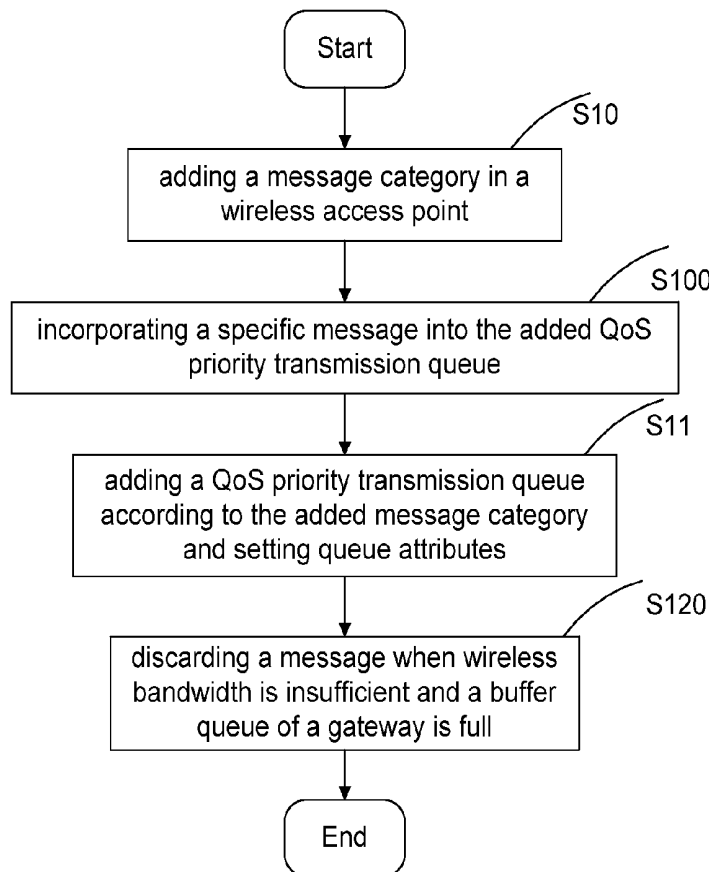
Start

S10

adding a message category in a wireless access point

S100

incorporating a specific message into the added QoS priority transmission queue

S11

adding a QoS priority transmission queue according to the added message category and setting queue attributes

S120

discarding a message when wireless bandwidth is insufficient and a buffer queue of a gateway is full

End